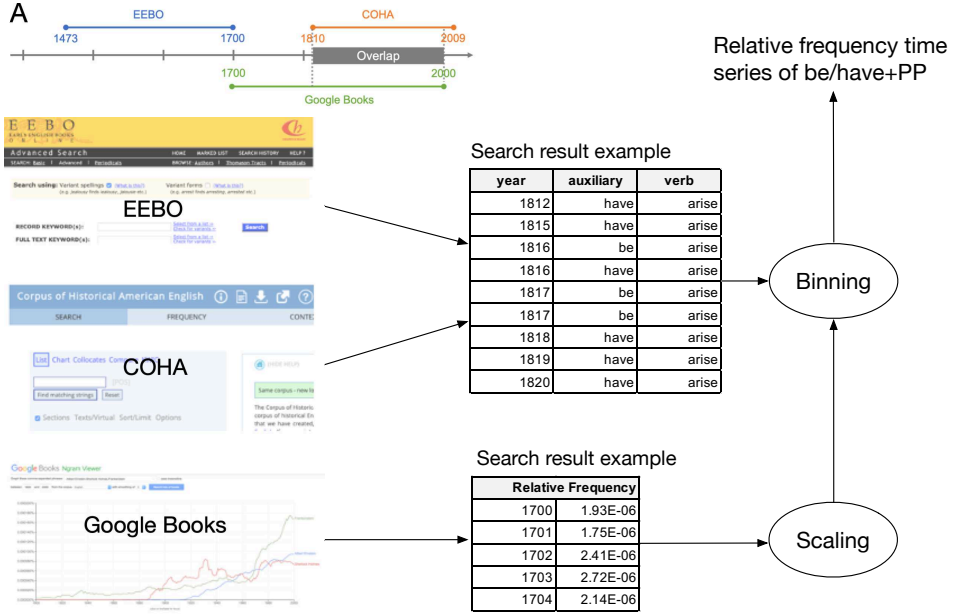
A

EEBO
1473
1700
COHA
1810
2009
Overlap
1700
2000
Google Books

Relative frequency time series of be/have+PP

EEBO
EARLY ENGLISH BOOKS ONLINE
Advanced Search
HOME MARKED LIST SEARCH HISTORY HELP
SEARCH: Basic | Advanced | Periodicals
BROWSE: Authors | Thomason Tracts | Periodicals
Search using: Variant spellings (What is this?)
Variant forms (What is this?)
RECORD KEYWORD(s):
FULL TEXT KEYWORD(s):
Search

EEBO

Search result example

| year | auxiliary | verb |
|---|---|---|
| 1812 | have | arise |
| 1815 | have | arise |
| 1816 | be | arise |
| 1816 | have | arise |
| 1817 | be | arise |
| 1817 | be | arise |
| 1818 | have | arise |
| 1819 | have | arise |
| 1820 | have | arise |

Binning

Corpus of Historical American English
SEARCH
FREQUENCY
CONTE
List Chart Collocates Compare KWIC
Find matching strings
Reset
Sections Texts/Virtual Sort/Limit Options
Same corpus - new la
The Corpus of Historic corpus of historical En that we have created,

COHA

Google Books Ngram Viewer

Google Books

Search result example

| | Relative Frequency |
|---|---|
| 1700 | 1.93E-06 |
| 1701 | 1.75E-06 |
| 1702 | 2.41E-06 |
| 1703 | 2.72E-06 |
| 1704 | 2.14E-06 |

Scaling